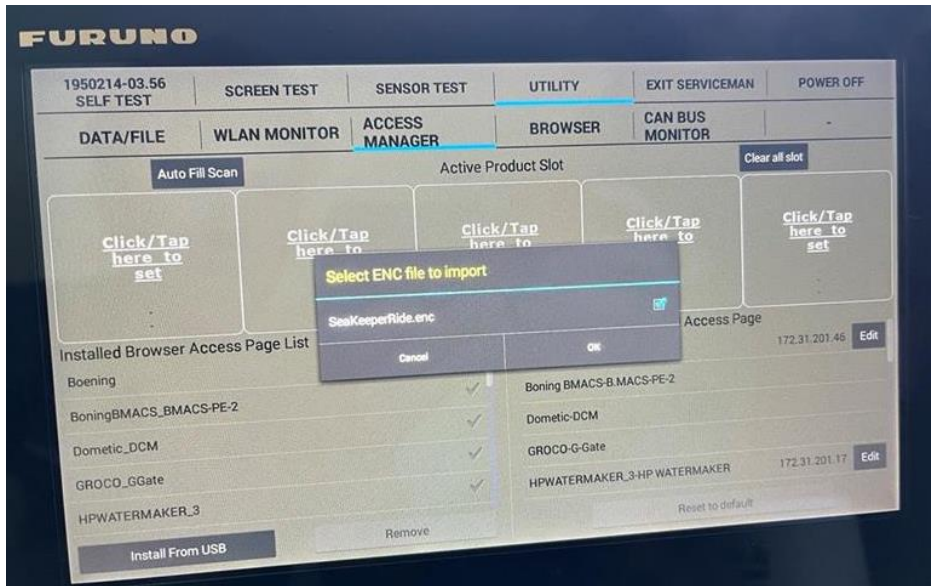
FURUNO

1950214-03.56 SELF TEST | SCREEN TEST | SENSOR TEST | UTILITY | EXIT SERVICEMAN | POWER OFF

DATA/FILE | WLAN MONITOR | ACCESS MANAGER | BROWSER | CAN BUS MONITOR | -

Auto Fill Scan

Active Product Slot

Clear all slot

Click/Tap here to set

Click/Tap here to

Click/Tap here to

Click/Tap here to

Click/Tap here to set

Select ENC file to import

SeaKeeperRide.enc

Cancel

OK

Installed Browser Access Page List

Access Page

Boening

BoningBMACS_BMACS-PE-2

Dometic_DCM

GROCO_GGate

HPWATERMAKER_3

Install From USB

Remove

172.31.201.46 Edit

Boning BMACS-B.MACS-PE-2

Dometic-DCM

GROCO-G-Gate

HPWATERMAKER_3-HP WATERMAKER

172.31.201.17 Edit

Reset to default